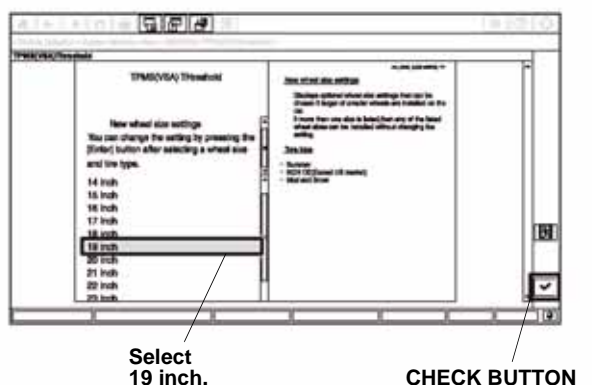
TPMS(VSA) Threshold

TPMS(VSA) Threshold

New wheel size settings
You can change the setting by pressing the [Enter] button after selecting a wheel size and tire type.

14 Inch
15 Inch
16 Inch
17 Inch
18 Inch
19 Inch
20 Inch
21 Inch
22 Inch
23 Inch

New wheel size settings

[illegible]

Tire type

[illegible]

Select 19 inch.

CHECK BUTTON